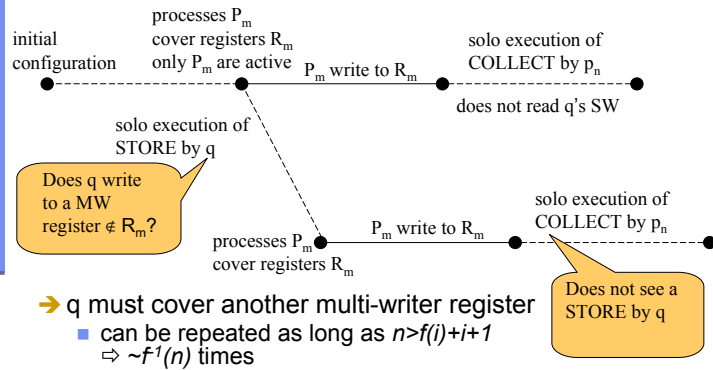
initial configuration

processes $P_m$ cover registers $R_m$ only $P_m$ are active

$P_m$ write to $R_m$

solo execution of COLLECT by $p_n$

does not read q's SW

solo execution of STORE by q

Does q write to a MW register $\notin R_m$?

processes $P_m$ cover registers $R_m$

$P_m$ write to $R_m$

solo execution of COLLECT by $p_n$

Does not see a STORE by q

➔ q must cover another multi-writer register

can be repeated as long as $n>f(i)+i+1$ ⇨ $\sim f^{-1}(n)$ times